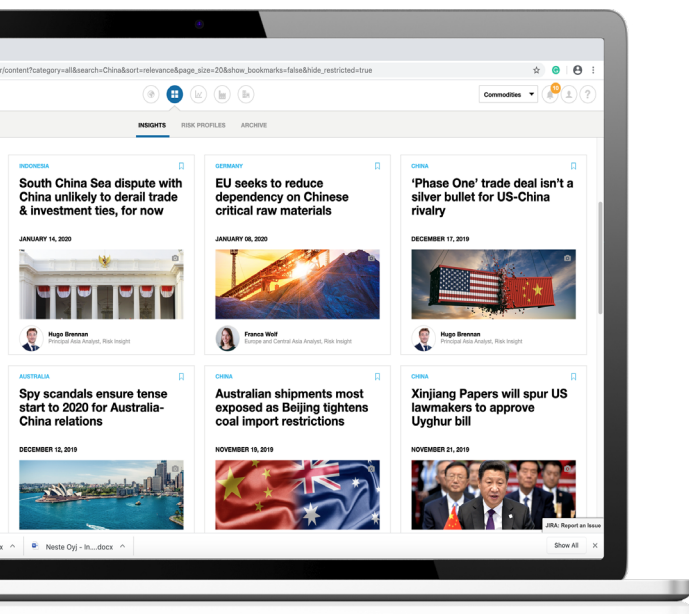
r/content?category=all&search=China&sort=relevance&page_size=20&show_bookmarks=false&hide_restricted=true

Commodities

INSIGHTS RISK PROFILES ARCHIVE

INDONESIA
South China Sea dispute with China unlikely to derail trade & investment ties, for now
JANUARY 14, 2020
Hugo Brennan
Principal Asia Analyst, Risk Insight

GERMANY
EU seeks to reduce dependency on Chinese critical raw materials
JANUARY 08, 2020
Franca Wolf
Europe and Central Asia Analyst, Risk Insight

CHINA
'Phase One' trade deal isn't a silver bullet for US-China rivalry
DECEMBER 17, 2019
Hugo Brennan
Principal Asia Analyst, Risk Insight

AUSTRALIA
Spy scandals ensure tense start to 2020 for Australia-China relations
DECEMBER 12, 2019

CHINA
Australian shipments most exposed as Beijing tightens coal import restrictions
NOVEMBER 19, 2019

CHINA
Xinjiang Papers will spur US lawmakers to approve Uyghur bill
NOVEMBER 21, 2019

JIRA: Report an Issue

Neste Oyj - In....docx

Show All